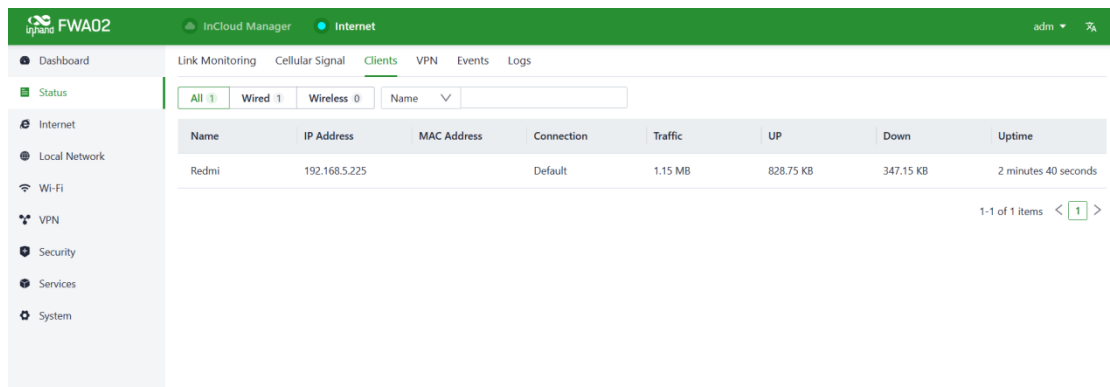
inhand FWA02

InCloud Manager Internet

adm

Dashboard
Status
Internet
Local Network
Wi-Fi
VPN
Security
Services
System

Link Monitoring Cellular Signal Clients VPN Events Logs

All 1 Wired 1 Wireless 0 Name

| Name | IP Address | MAC Address | Connection | Traffic | UP | Down | Uptime |
|---|---|---|---|---|---|---|---|
| Redmi | 192.168.5.225 | | Default | 1.15 MB | 828.75 KB | 347.15 KB | 2 minutes 40 seconds |

1-1 of 1 items < 1 >